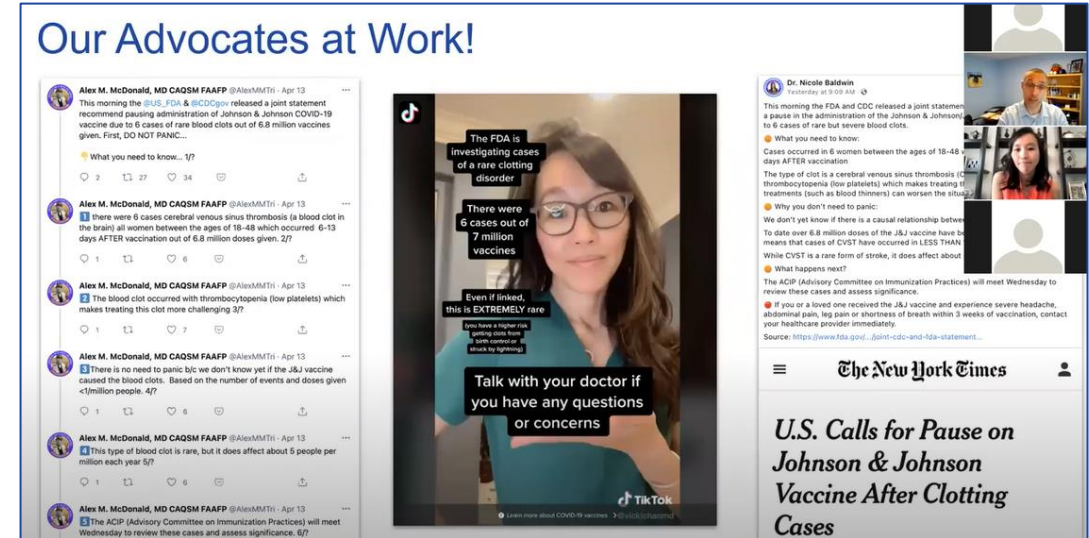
Our Advocates at Work!

Alex M. McDonald, MD CAQSM FAAFP @AlexMMTri · Apr 13
This morning the @US_FDA & @CDCgov released a joint statement recommend pausing administration of Johnson & Johnson COVID-19 vaccine due to 6 cases of rare blood clots out of 6.8 million vaccines given. First, DO NOT PANIC...

What you need to know... 1/?

2 27 34

Alex M. McDonald, MD CAQSM FAAFP @AlexMMTri · Apr 13
1 there were 6 cases cerebral venous sinus thrombosis (a blood clot in the brain) all women between the ages of 18-48 which occurred 6-13 days AFTER vaccination out of 6.8 million doses given. 2/?

1 6

Alex M. McDonald, MD CAQSM FAAFP @AlexMMTri · Apr 13
2 The blood clot occurred with thrombocytopenia (low platelets) which makes treating this clot more challenging 3/?

1 7

Alex M. McDonald, MD CAQSM FAAFP @AlexMMTri · Apr 13
3 There is no need to panic b/c we don't know yet if the J&J vaccine caused the blood clots. Based on the number of events and doses given <1/million people. 4/?

1 6

Alex M. McDonald, MD CAQSM FAAFP @AlexMMTri · Apr 13
4 This type of blood clot is rare, but it does affect about 5 people per million each year 5/?

1 6

Alex M. McDonald, MD CAQSM FAAFP @AlexMMTri · Apr 13
5 The ACIP (Advisory Committee on Immunization Practices) will meet Wednesday to review these cases and assess significance. 6/?

The FDA is investigating cases of a rare clotting disorder

There were 6 cases out of 7 million vaccines

Even if linked, this is EXTREMELY rare

(you have a higher risk getting clots from birth control or struck by lightning)

Talk with your doctor if you have any questions or concerns

TikTok
Learn more about COVID-19 vaccines @vickichenmd

Dr. Nicole Baldwin
Yesterday at 9:09 AM ·
This morning the FDA and CDC released a joint statemen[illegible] a pause in the administration of the Johnson & Johnson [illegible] to 6 cases of rare but severe blood clots.
What you need to know:
Cases occurred in 6 women between the ages of 18-48 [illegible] days AFTER vaccination
The type of clot is a cerebral venous sinus thrombosis (C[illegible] thrombocytopenia (low platelets) which makes treating th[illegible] treatments (such as blood thinners) can worsen the situa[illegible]
Why you don't need to panic:
We don't yet know if there is a causal relationship betwe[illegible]
To date over 6.8 million doses of the J&J vaccine have b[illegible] means that cases of CVST have occurred in LESS THAN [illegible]
While CVST is a rare form of stroke, it does affect about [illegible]
What happens next?
The ACIP (Advisory Committee on Immunization Practices) will meet Wednesday to review these cases and assess significance.
If you or a loved one received the J&J vaccine and experience severe headache, abdominal pain, leg pain or shortness of breath within 3 weeks of vaccination, contact your healthcare provider immediately.
Source: https://www.fda.gov/.../joint-cdc-and-fda-statement...

The New York Times

U.S. Calls for Pause on Johnson & Johnson Vaccine After Clotting Cases